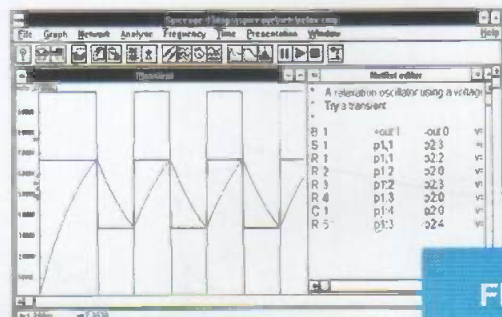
File Graph Network Analyze Frequency Time Presentation Window Help

Transient

Netlist editor

* A relaxation oscillator using a voltage
* Try a transient

| B 1 | +out 1 | -out 0 | v= |
|---|---|---|---|
| S 1 | p1,1 | 323 | v= |
| R 1 | p1,1 | 322 | v= |
| R 2 | p1 2 | 320 | v= |
| R 3 | p1:2 | 323 | v= |
| R 4 | p1,3 | 320 | v= |
| C 1 | p1:4 | 320 | v= |
| R 5 | p1:3 | 324 | v= |

F